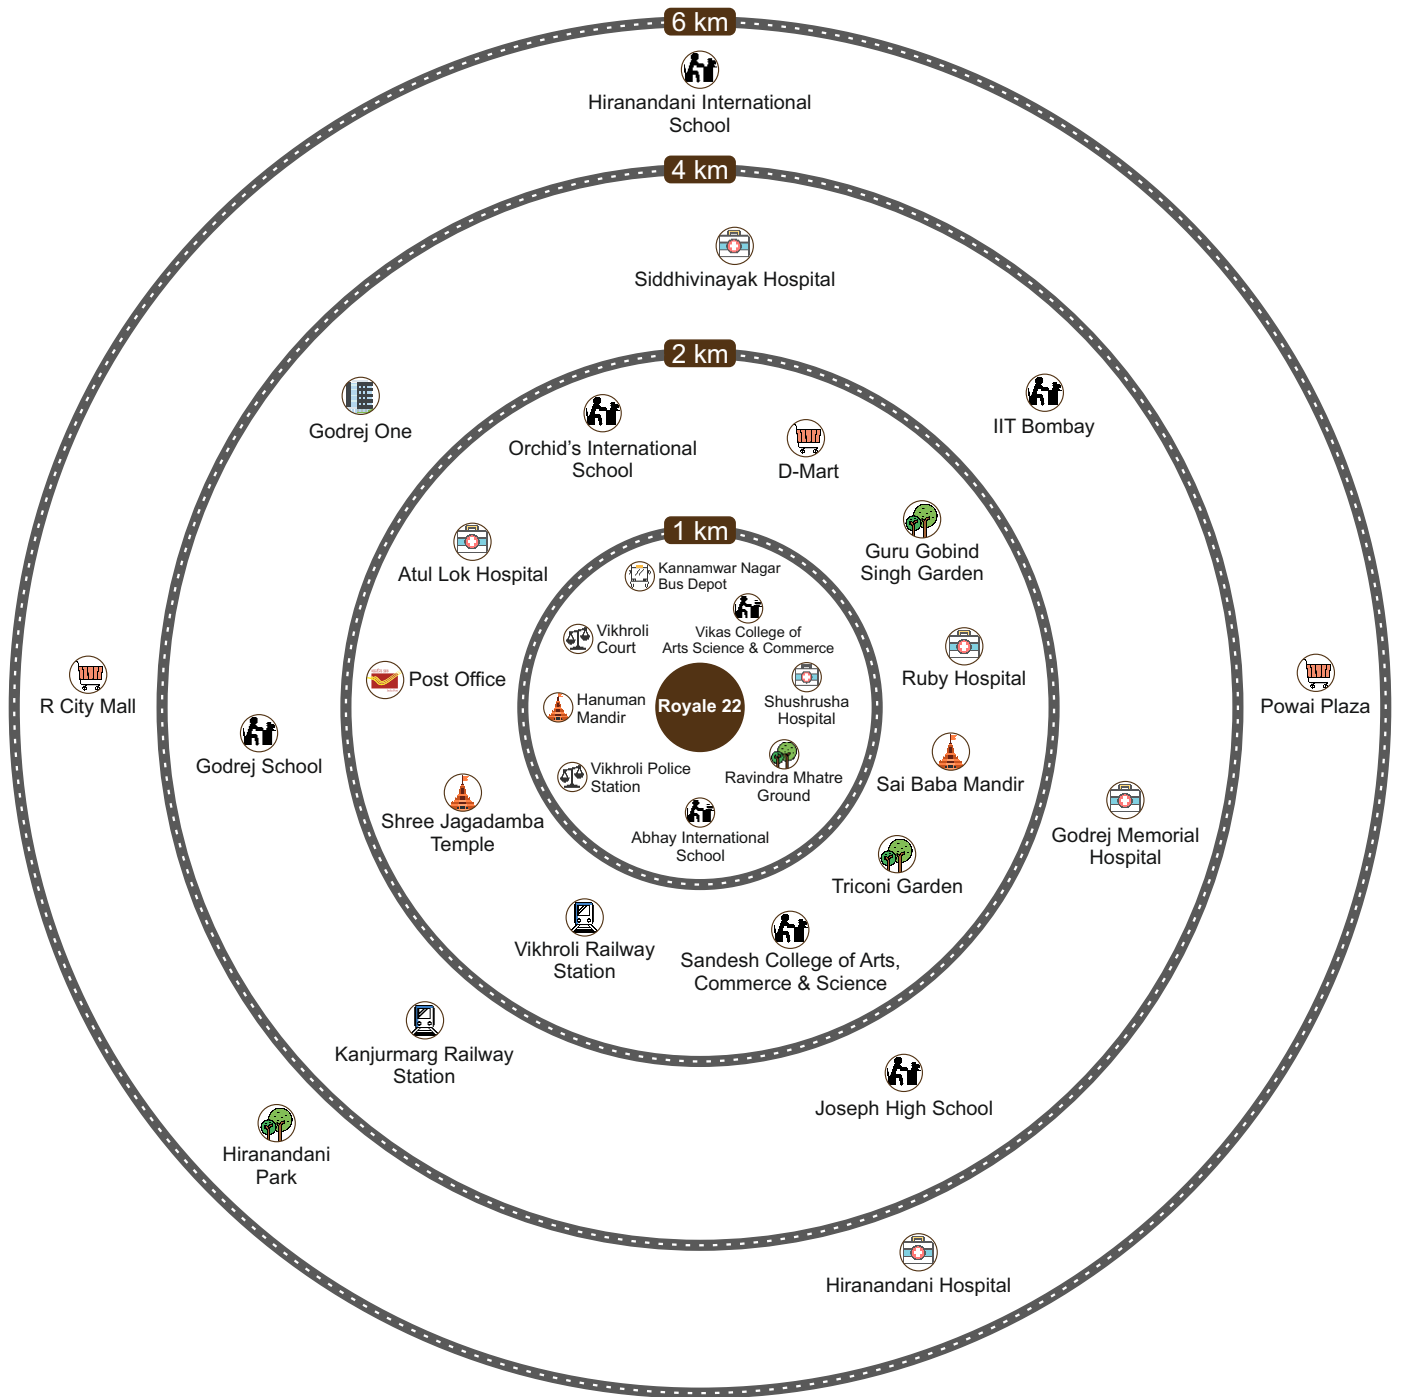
6 km

Hiranandani International School

4 km

Siddhivinayak Hospital

2 km

Godrej One

Orchid's International School

D-Mart

IIT Bombay

1 km

Atul Lok Hospital

Guru Gobind Singh Garden

Kannamwar Nagar Bus Depot

Vikas College of Arts Science & Commerce

Vikhroli Court

R City Mall

Post Office

Ruby Hospital

Powai Plaza

Hanuman Mandir

Royale 22

Shushrusha Hospital

Godrej School

Vikhroli Police Station

Ravindra Mhatre Ground

Sai Baba Mandir

Godrej Memorial Hospital

Shree Jagadamba Temple

Abhay International School

Triconi Garden

Vikhroli Railway Station

Sandesh College of Arts, Commerce & Science

Kanjurmarg Railway Station

Joseph High School

Hiranandani Park

Hiranandani Hospital